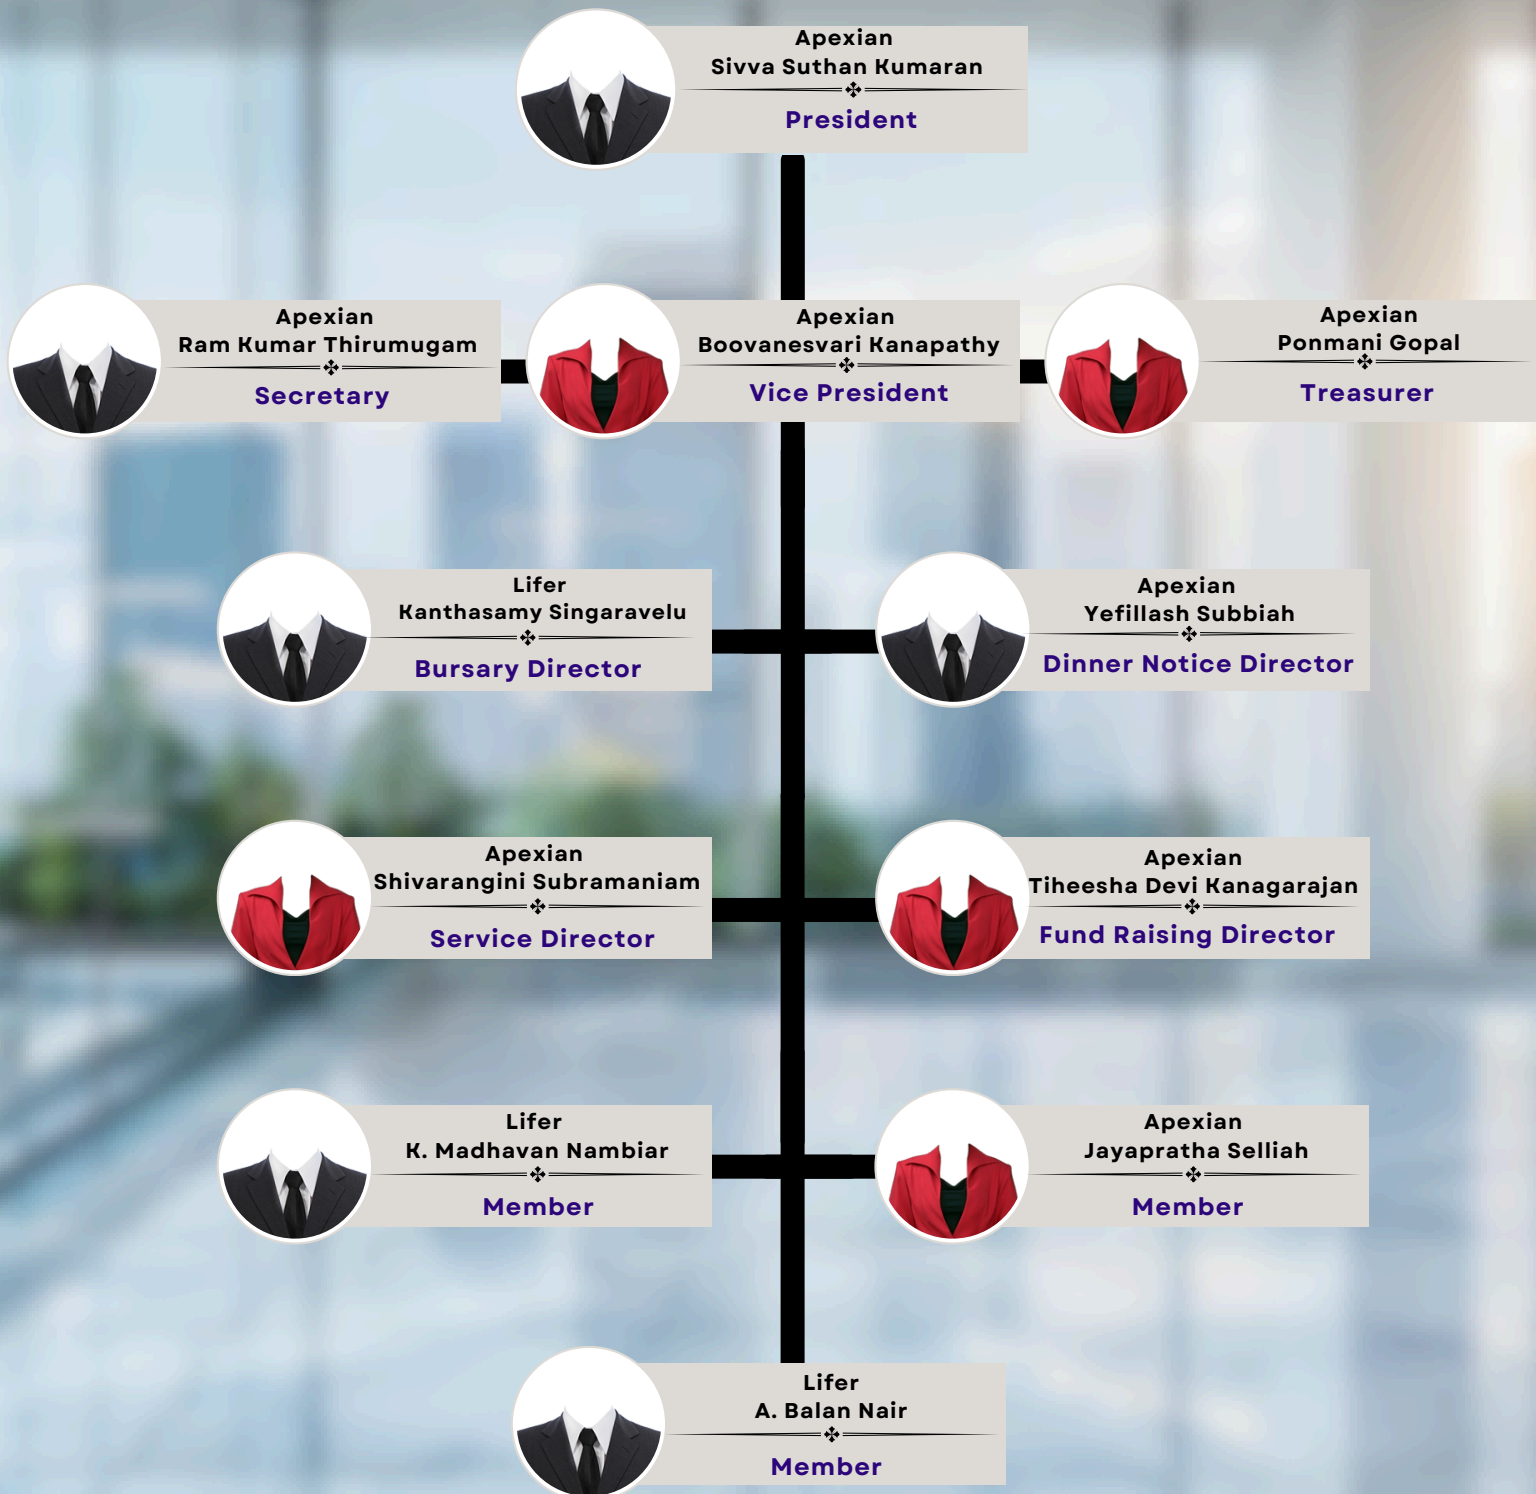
Apexian
Sivva Suthan Kumaran
President

Apexian
Ram Kumar Thirumugam
Secretary

Apexian
Boovanesvari Kanapathy
Vice President

Apexian
Ponmani Gopal
Treasurer

Lifer
Kanthasamy Singaravelu
Bursary Director

Apexian
Yefillash Subbiah
Dinner Notice Director

Apexian
Shivarangini Subramaniam
Service Director

Apexian
Tiheesha Devi Kanagarajan
Fund Raising Director

Lifer
K. Madhavan Nambiar
Member

Apexian
Jayapratha Selliah
Member

Lifer
A. Balan Nair
Member